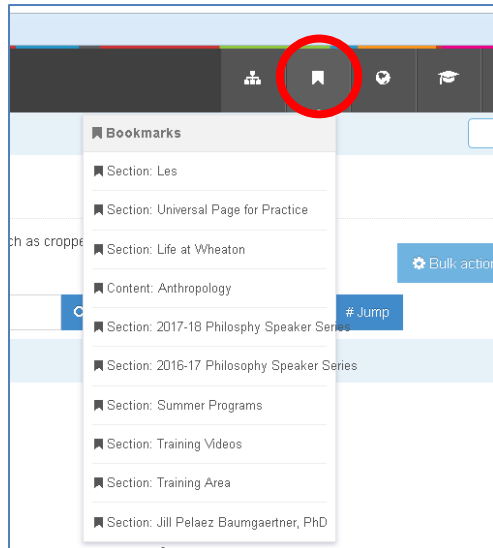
Bookmarks

Section: Les

Section: Universal Page for Practice

Section: Life at Wheaton

Content: Anthropology

Section: 2017-18 Philosphy Speaker Series

Section: 2016-17 Philosophy Speaker Series

Section: Summer Programs

Section: Training Videos

Section: Training Area

Section: Jill Pelaez Baumgaertner, PhD

ch as croppe

Bulk actio

# Jump